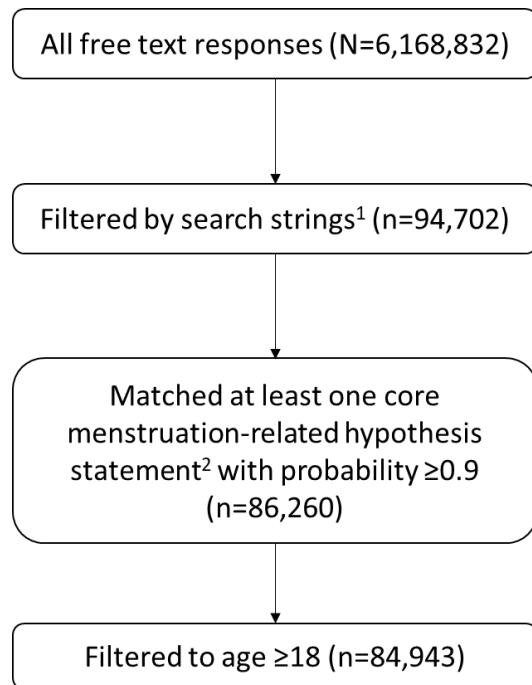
All free text responses (N=6,168,832)

Filtered by search strings$^1$ (n=94,702)

Matched at least one core menstruation-related hypothesis statement$^2$ with probability ≥0.9 (n=86,260)

Filtered to age ≥18 (n=84,943)